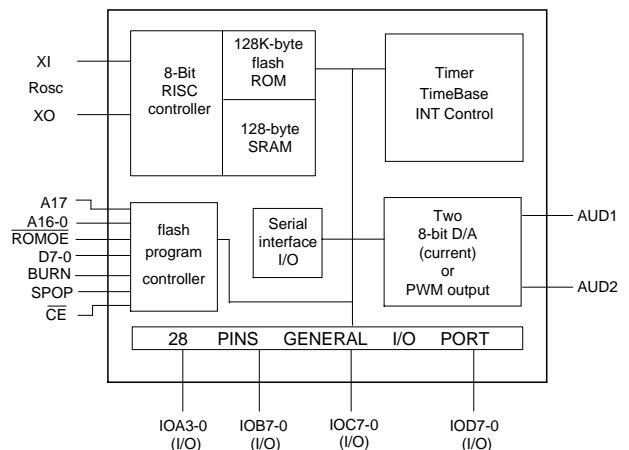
XI
Rosc
XO

8-Bit RISC controller

128K-byte flash ROM

128-byte SRAM

Timer TimeBase INT Control

A17
A16-0
$\overline{ROMOE}$
D7-0
BURN
SPOP
$\overline{CE}$

flash program controller

Serial interface I/O

Two 8-bit D/A (current) or PWM output

AUD1
AUD2

28 PINS GENERAL I/O PORT

IOA3-0 (I/O)
IOB7-0 (I/O)
IOC7-0 (I/O)
IOD7-0 (I/O)